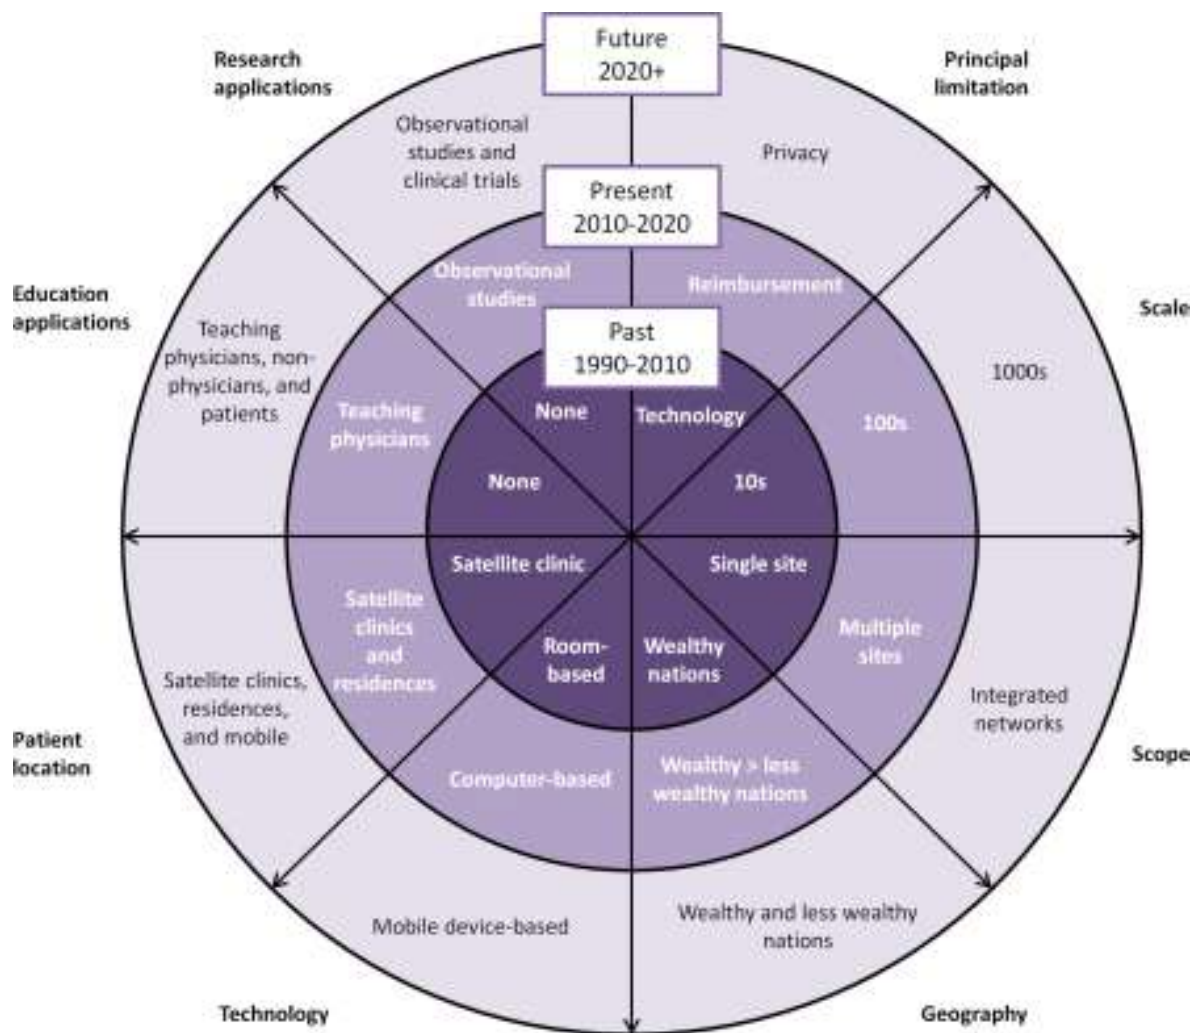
Future
2020+

Research applications

Principal limitation

Observational studies and clinical trials

Privacy

Present
2010-2020

Education applications

Observational studies

Reimbursement

Scale

Past
1990-2010

Teaching physicians, non-physicians, and patients

1000s

Teaching physicians

None

Technology

100s

None

10s

Satellite clinic

Single site

Satellite clinics and residences

Room-based

Wealthy nations

Multiple sites

Satellite clinics, residences, and mobile

Integrated networks

Patient location

Scope

Computer-based

Wealthy > less wealthy nations

Mobile device-based

Wealthy and less wealthy nations

Technology

Geography